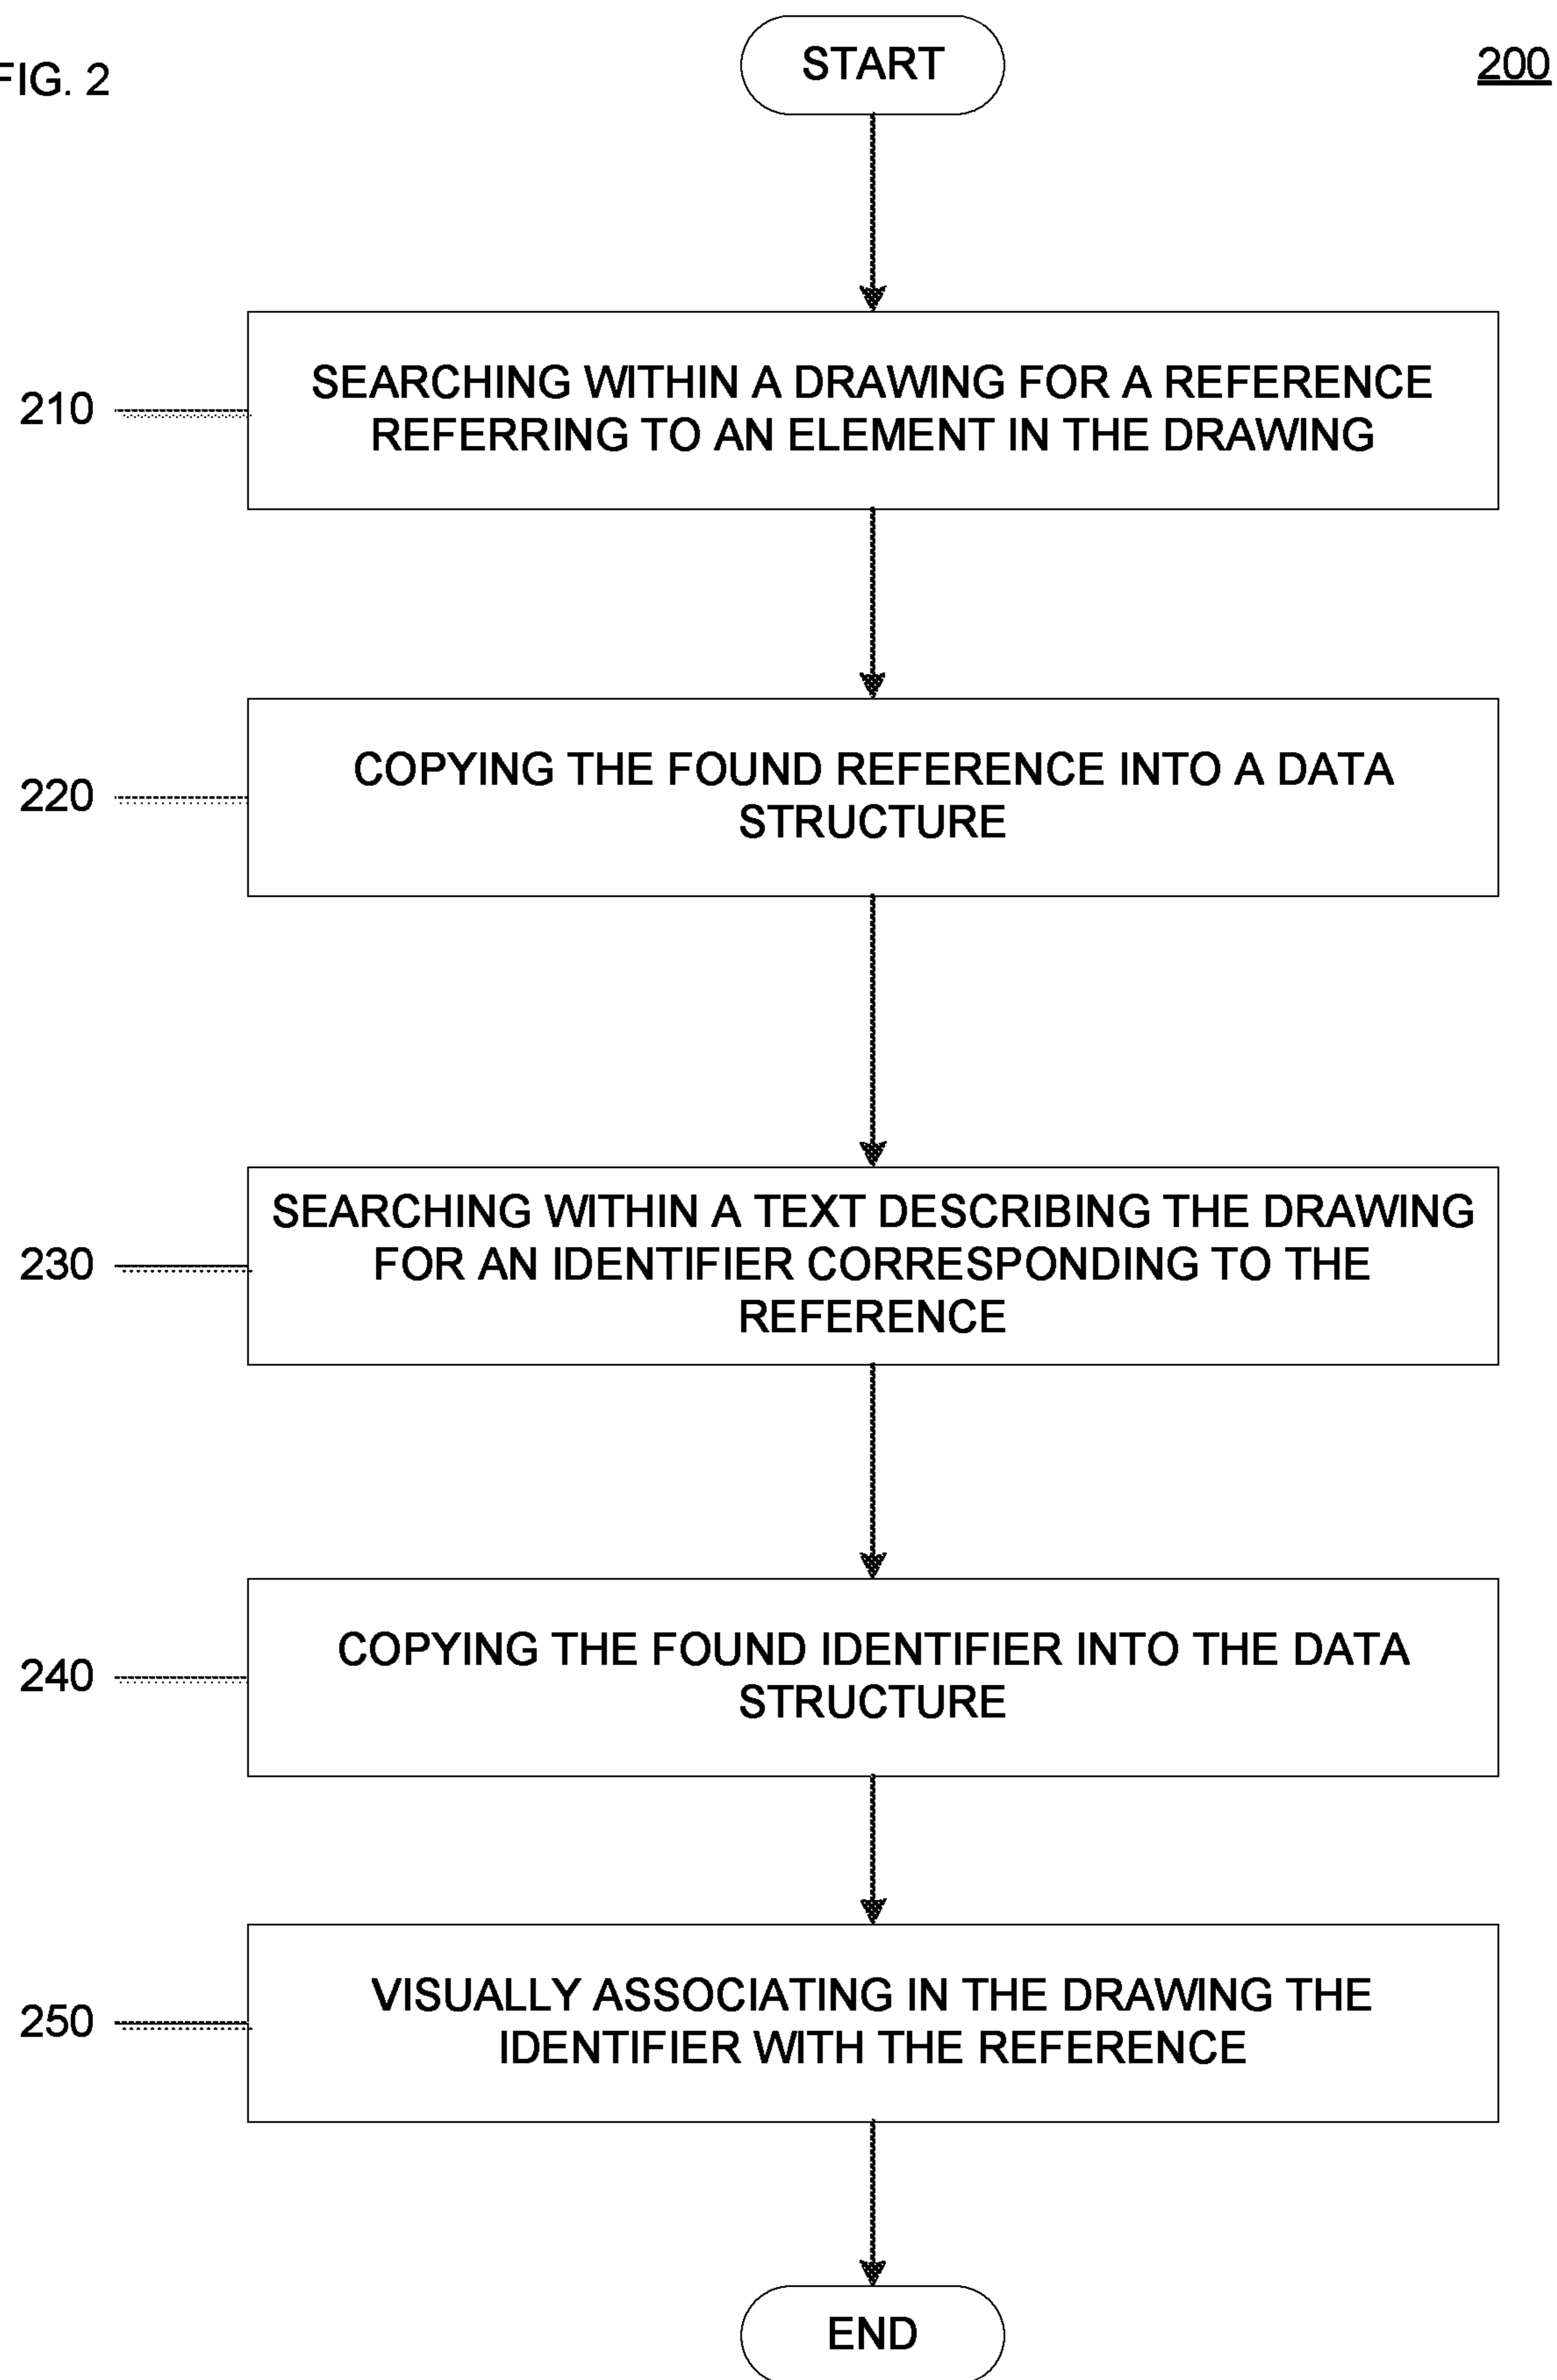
FIG. 2

START

200

210

SEARCHING WITHIN A DRAWING FOR A REFERENCE REFERRING TO AN ELEMENT IN THE DRAWING

220

COPYING THE FOUND REFERENCE INTO A DATA STRUCTURE

230

SEARCHING WITHIN A TEXT DESCRIBING THE DRAWING FOR AN IDENTIFIER CORRESPONDING TO THE REFERENCE

240

COPYING THE FOUND IDENTIFIER INTO THE DATA STRUCTURE

250

VISUALLY ASSOCIATING IN THE DRAWING THE IDENTIFIER WITH THE REFERENCE

END